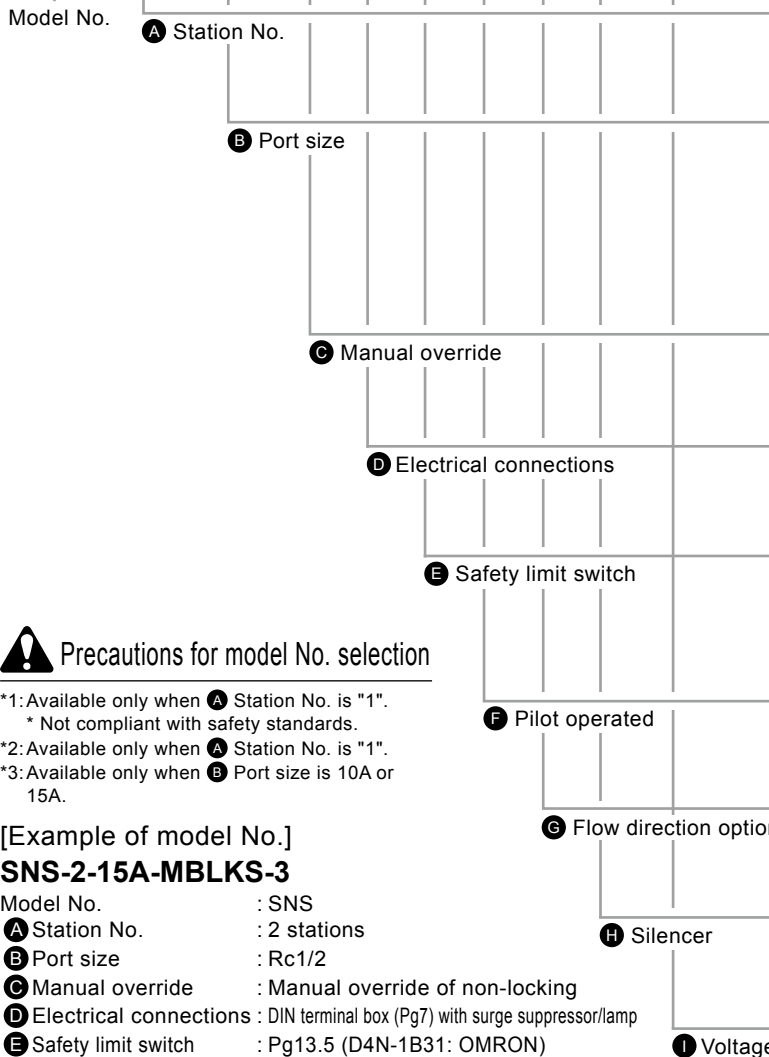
Model No.

A Station No.

B Port size

C Manual override

D Electrical connections

E Safety limit switch

Precautions for model No. selection

*1: Available only when A Station No. is "1".
* Not compliant with safety standards.
*2: Available only when A Station No. is "1".
*3: Available only when B Port size is 10A or 15A.

F Pilot operated

G Flow direction optio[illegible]

[Example of model No.]
SNS-2-15A-MBLKS-3

H Silencer

| | |
|---|---|
| Model No. | : SNS |
| A Station No. | : 2 stations |
| B Port size | : Rc1/2 |
| C Manual override | : Manual override of non-locking |
| D Electrical connections | : DIN terminal box (Pg7) with surge suppressor/lamp |
| E Safety limit switch | : Pg13.5 (D4N-1B31: OMRON) |

I Voltag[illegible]